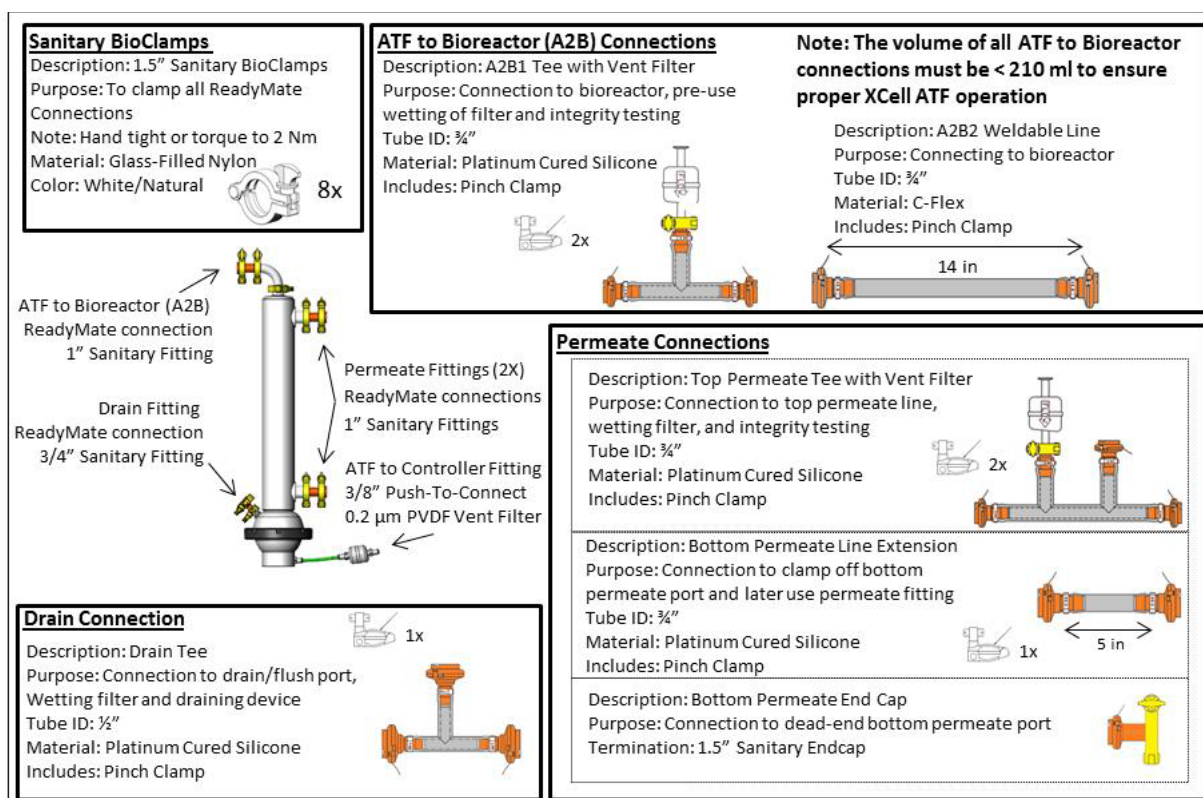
**Sanitary BioClamps**
Description: 1.5″ Sanitary BioClamps
Purpose: To clamp all ReadyMate Connections
Note: Hand tight or torque to 2 Nm
Material: Glass-Filled Nylon
Color: White/Natural

8x

**ATF to Bioreactor (A2B) Connections**
Description: A2B1 Tee with Vent Filter
Purpose: Connection to bioreactor, pre-use wetting of filter and integrity testing
Tube ID: ¾″
Material: Platinum Cured Silicone
Includes: Pinch Clamp

2x

Note: The volume of all ATF to Bioreactor connections must be < 210 ml to ensure proper XCell ATF operation

Description: A2B2 Weldable Line
Purpose: Connecting to bioreactor
Tube ID: ¾″
Material: C-Flex
Includes: Pinch Clamp

14 in

ATF to Bioreactor (A2B) ReadyMate connection 1″ Sanitary Fitting

Permeate Fittings (2X) ReadyMate connections 1″ Sanitary Fittings

Drain Fitting ReadyMate connection 3/4″ Sanitary Fitting

ATF to Controller Fitting 3/8″ Push-To-Connect 0.2 µm PVDF Vent Filter

**Permeate Connections**
Description: Top Permeate Tee with Vent Filter
Purpose: Connection to top permeate line, wetting filter, and integrity testing
Tube ID: ¾″
Material: Platinum Cured Silicone
Includes: Pinch Clamp

2x

Description: Bottom Permeate Line Extension
Purpose: Connection to clamp off bottom permeate port and later use permeate fitting
Tube ID: ¾″
Material: Platinum Cured Silicone
Includes: Pinch Clamp

1x

5 in

Description: Bottom Permeate End Cap
Purpose: Connection to dead-end bottom permeate port
Termination: 1.5″ Sanitary Endcap

**Drain Connection**
1x
Description: Drain Tee
Purpose: Connection to drain/flush port, Wetting filter and draining device
Tube ID: ½″
Material: Platinum Cured Silicone
Includes: Pinch Clamp